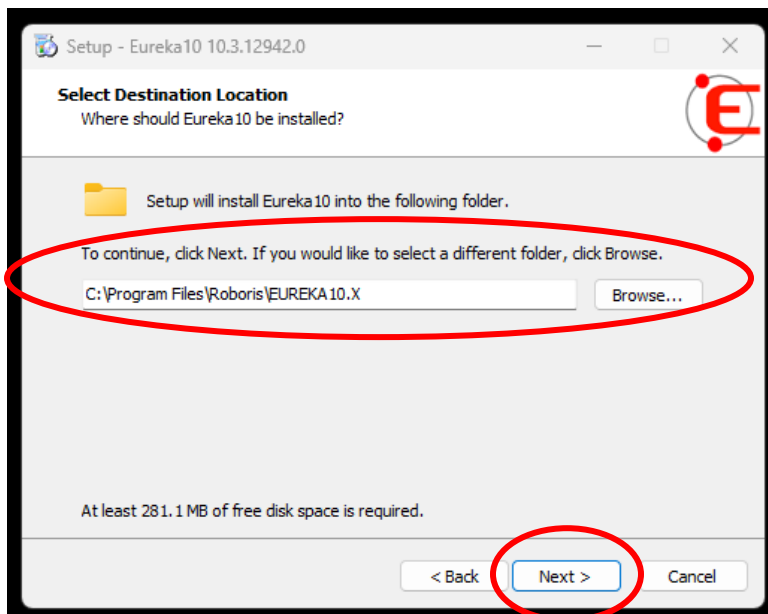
Setup - Eureka10 10.3.12942.0

Select Destination Location
Where should Eureka10 be installed?

Setup will install Eureka10 into the following folder.

To continue, click Next. If you would like to select a different folder, click Browse.

C:\Program Files\Roboris\EUREKA10.X

Browse...

At least 281.1 MB of free disk space is required.

< Back

Next >

Cancel